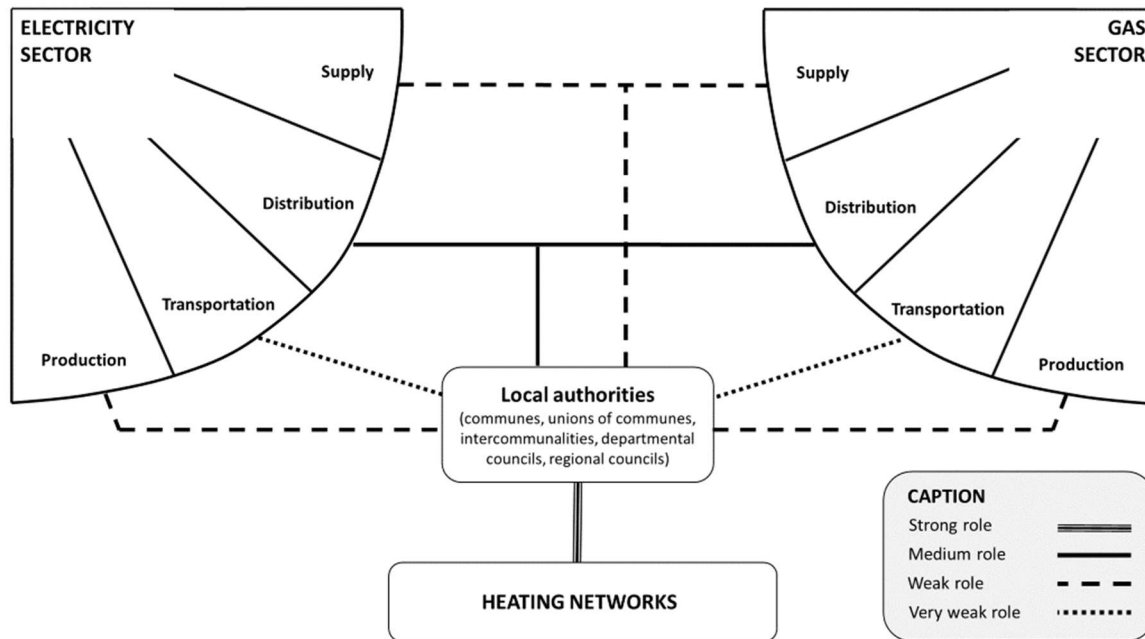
ELECTRICITY SECTOR

Supply

Distribution

Transportation

Production

GAS SECTOR

Supply

Distribution

Transportation

Production

Local authorities
(communes, unions of communes, intercommunalities, departmental councils, regional councils)

HEATING NETWORKS

CAPTION
Strong role
Medium role
Weak role
Very weak role